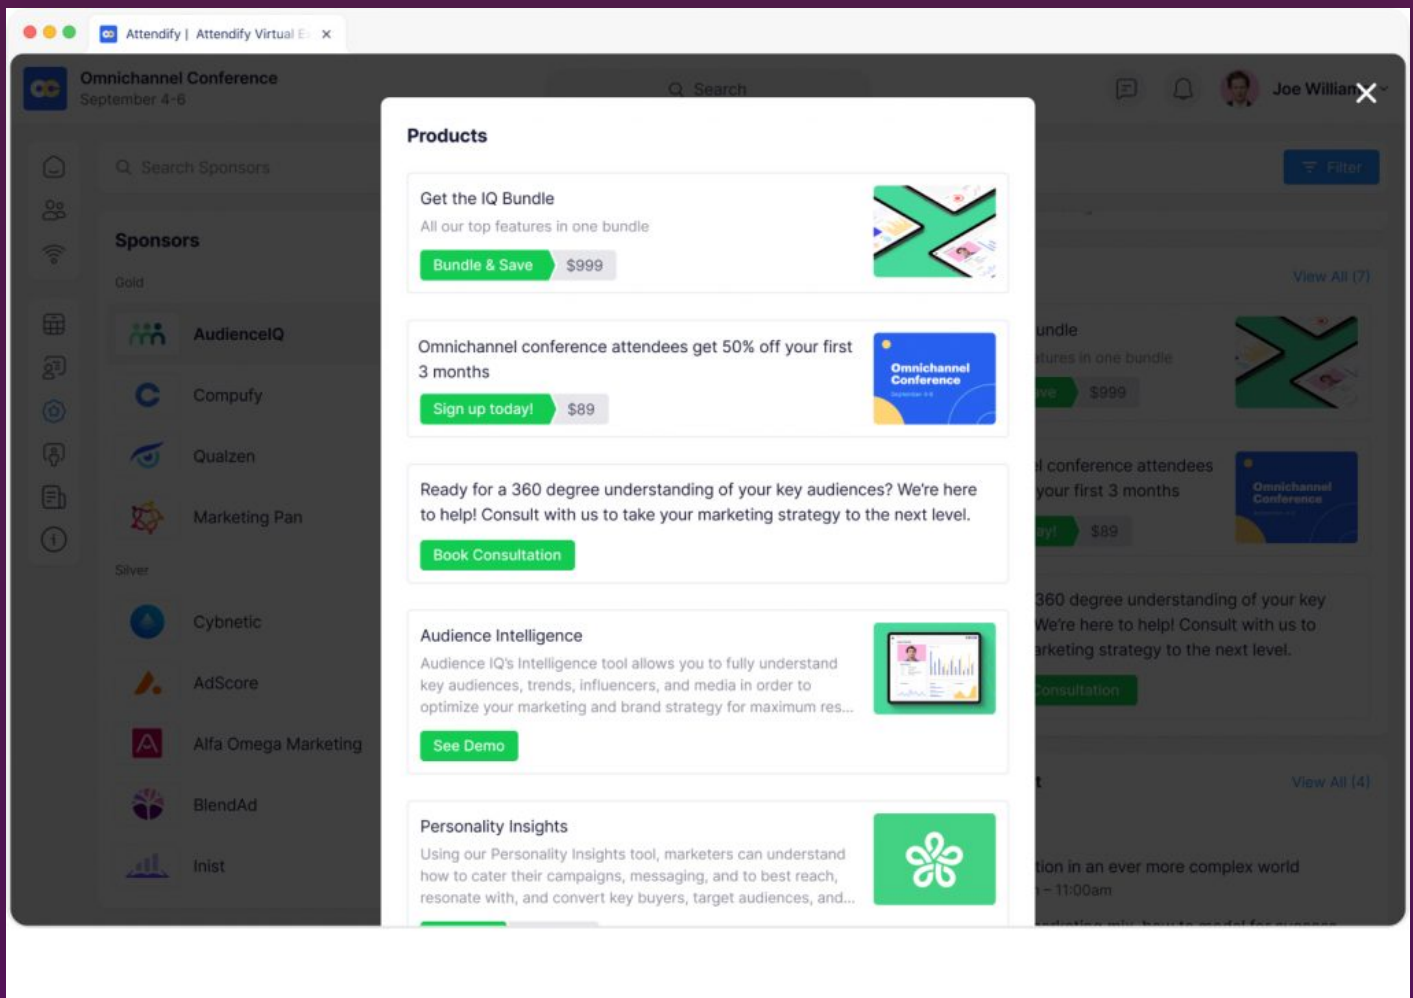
Attendify | Attendify Virtual E ×

Omnichannel Conference
September 4-6

Search

Joe William

Search Sponsors

Filter

Sponsors

Gold

AudienceIQ

Compufy

Qualzen

Marketing Pan

Silver

Cybnetic

AdScore

Alfa Omega Marketing

BlendAd

Inist

View All (7)

undle

tures in one bundle

ve $999

l conference attendees your first 3 months

ay! $89

360 degree understanding of your key We're here to help! Consult with us to arketing strategy to the next level.

onsultation

t

View All (4)

tion in an ever more complex world

– 11:00am

Products

Get the IQ Bundle

All our top features in one bundle

Bundle & Save $999

Omnichannel conference attendees get 50% off your first 3 months

Sign up today! $89

Omnichannel Conference

Ready for a 360 degree understanding of your key audiences? We're here to help! Consult with us to take your marketing strategy to the next level.

Book Consultation

Audience Intelligence

Audience IQ's Intelligence tool allows you to fully understand key audiences, trends, influencers, and media in order to optimize your marketing and brand strategy for maximum res...

See Demo

Personality Insights

Using our Personality Insights tool, marketers can understand how to cater their campaigns, messaging, and to best reach, resonate with, and convert key buyers, target audiences, and...